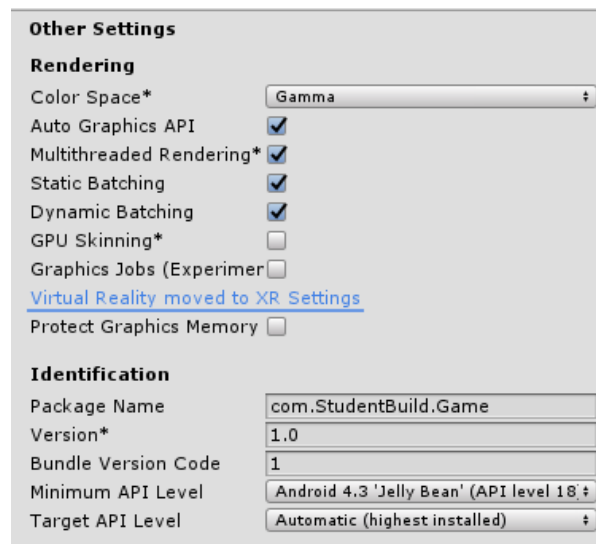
Other Settings

Rendering

Color Space* Gamma

Auto Graphics API

Multithreaded Rendering*

Static Batching

Dynamic Batching

GPU Skinning*

Graphics Jobs (Experimer

Virtual Reality moved to XR Settings

Protect Graphics Memory

Identification

Package Name com.StudentBuild.Game

Version* 1.0

Bundle Version Code 1

Minimum API Level Android 4.3 'Jelly Bean' (API level 18

Target API Level Automatic (highest installed)